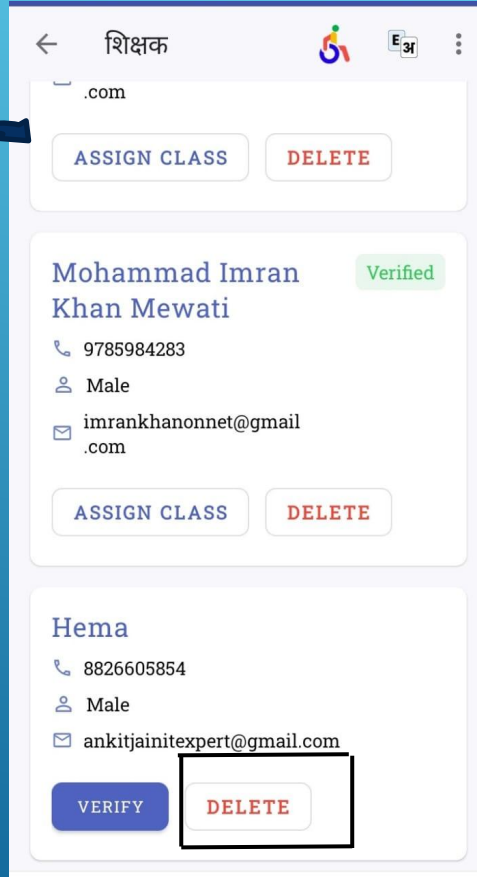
शिक्षक

E अ

.com

ASSIGN CLASS DELETE

Mohammad Imran Khan Mewati

Verified

9785984283

Male

imrankhanonnet@gmail.com

ASSIGN CLASS DELETE

Hema

8826605854

Male

ankitjainitexpert@gmail.com

VERIFY DELETE